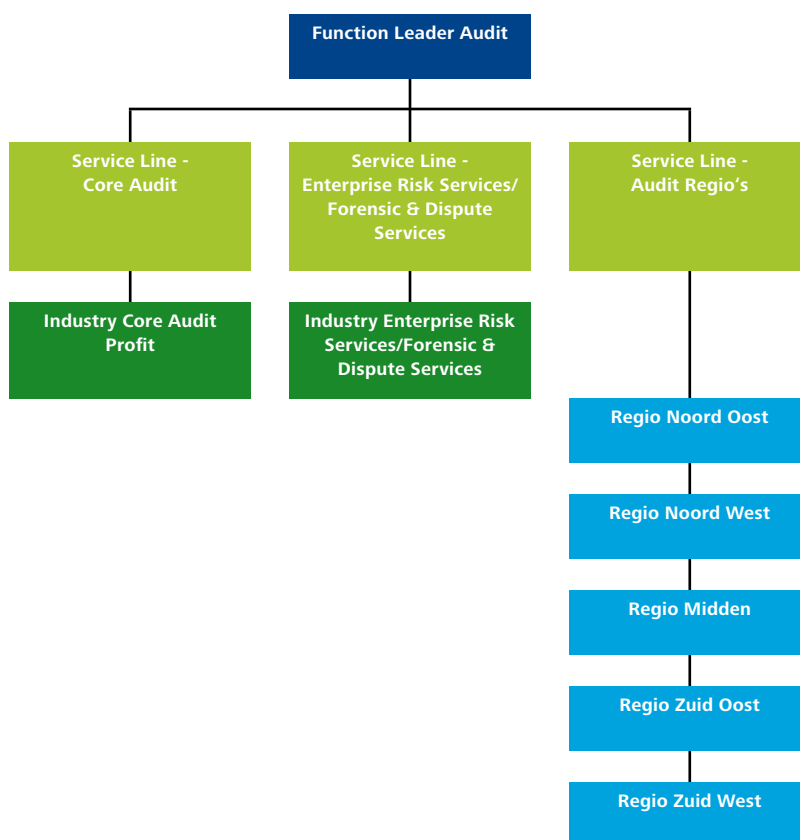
Function Leader Audit

Service Line - Core Audit

Service Line - Enterprise Risk Services/ Forensic & Dispute Services

Service Line - Audit Regio's

Industry Core Audit Profit

Industry Enterprise Risk Services/Forensic & Dispute Services

Regio Noord Oost

Regio Noord West

Regio Midden

Regio Zuid Oost

Regio Zuid West